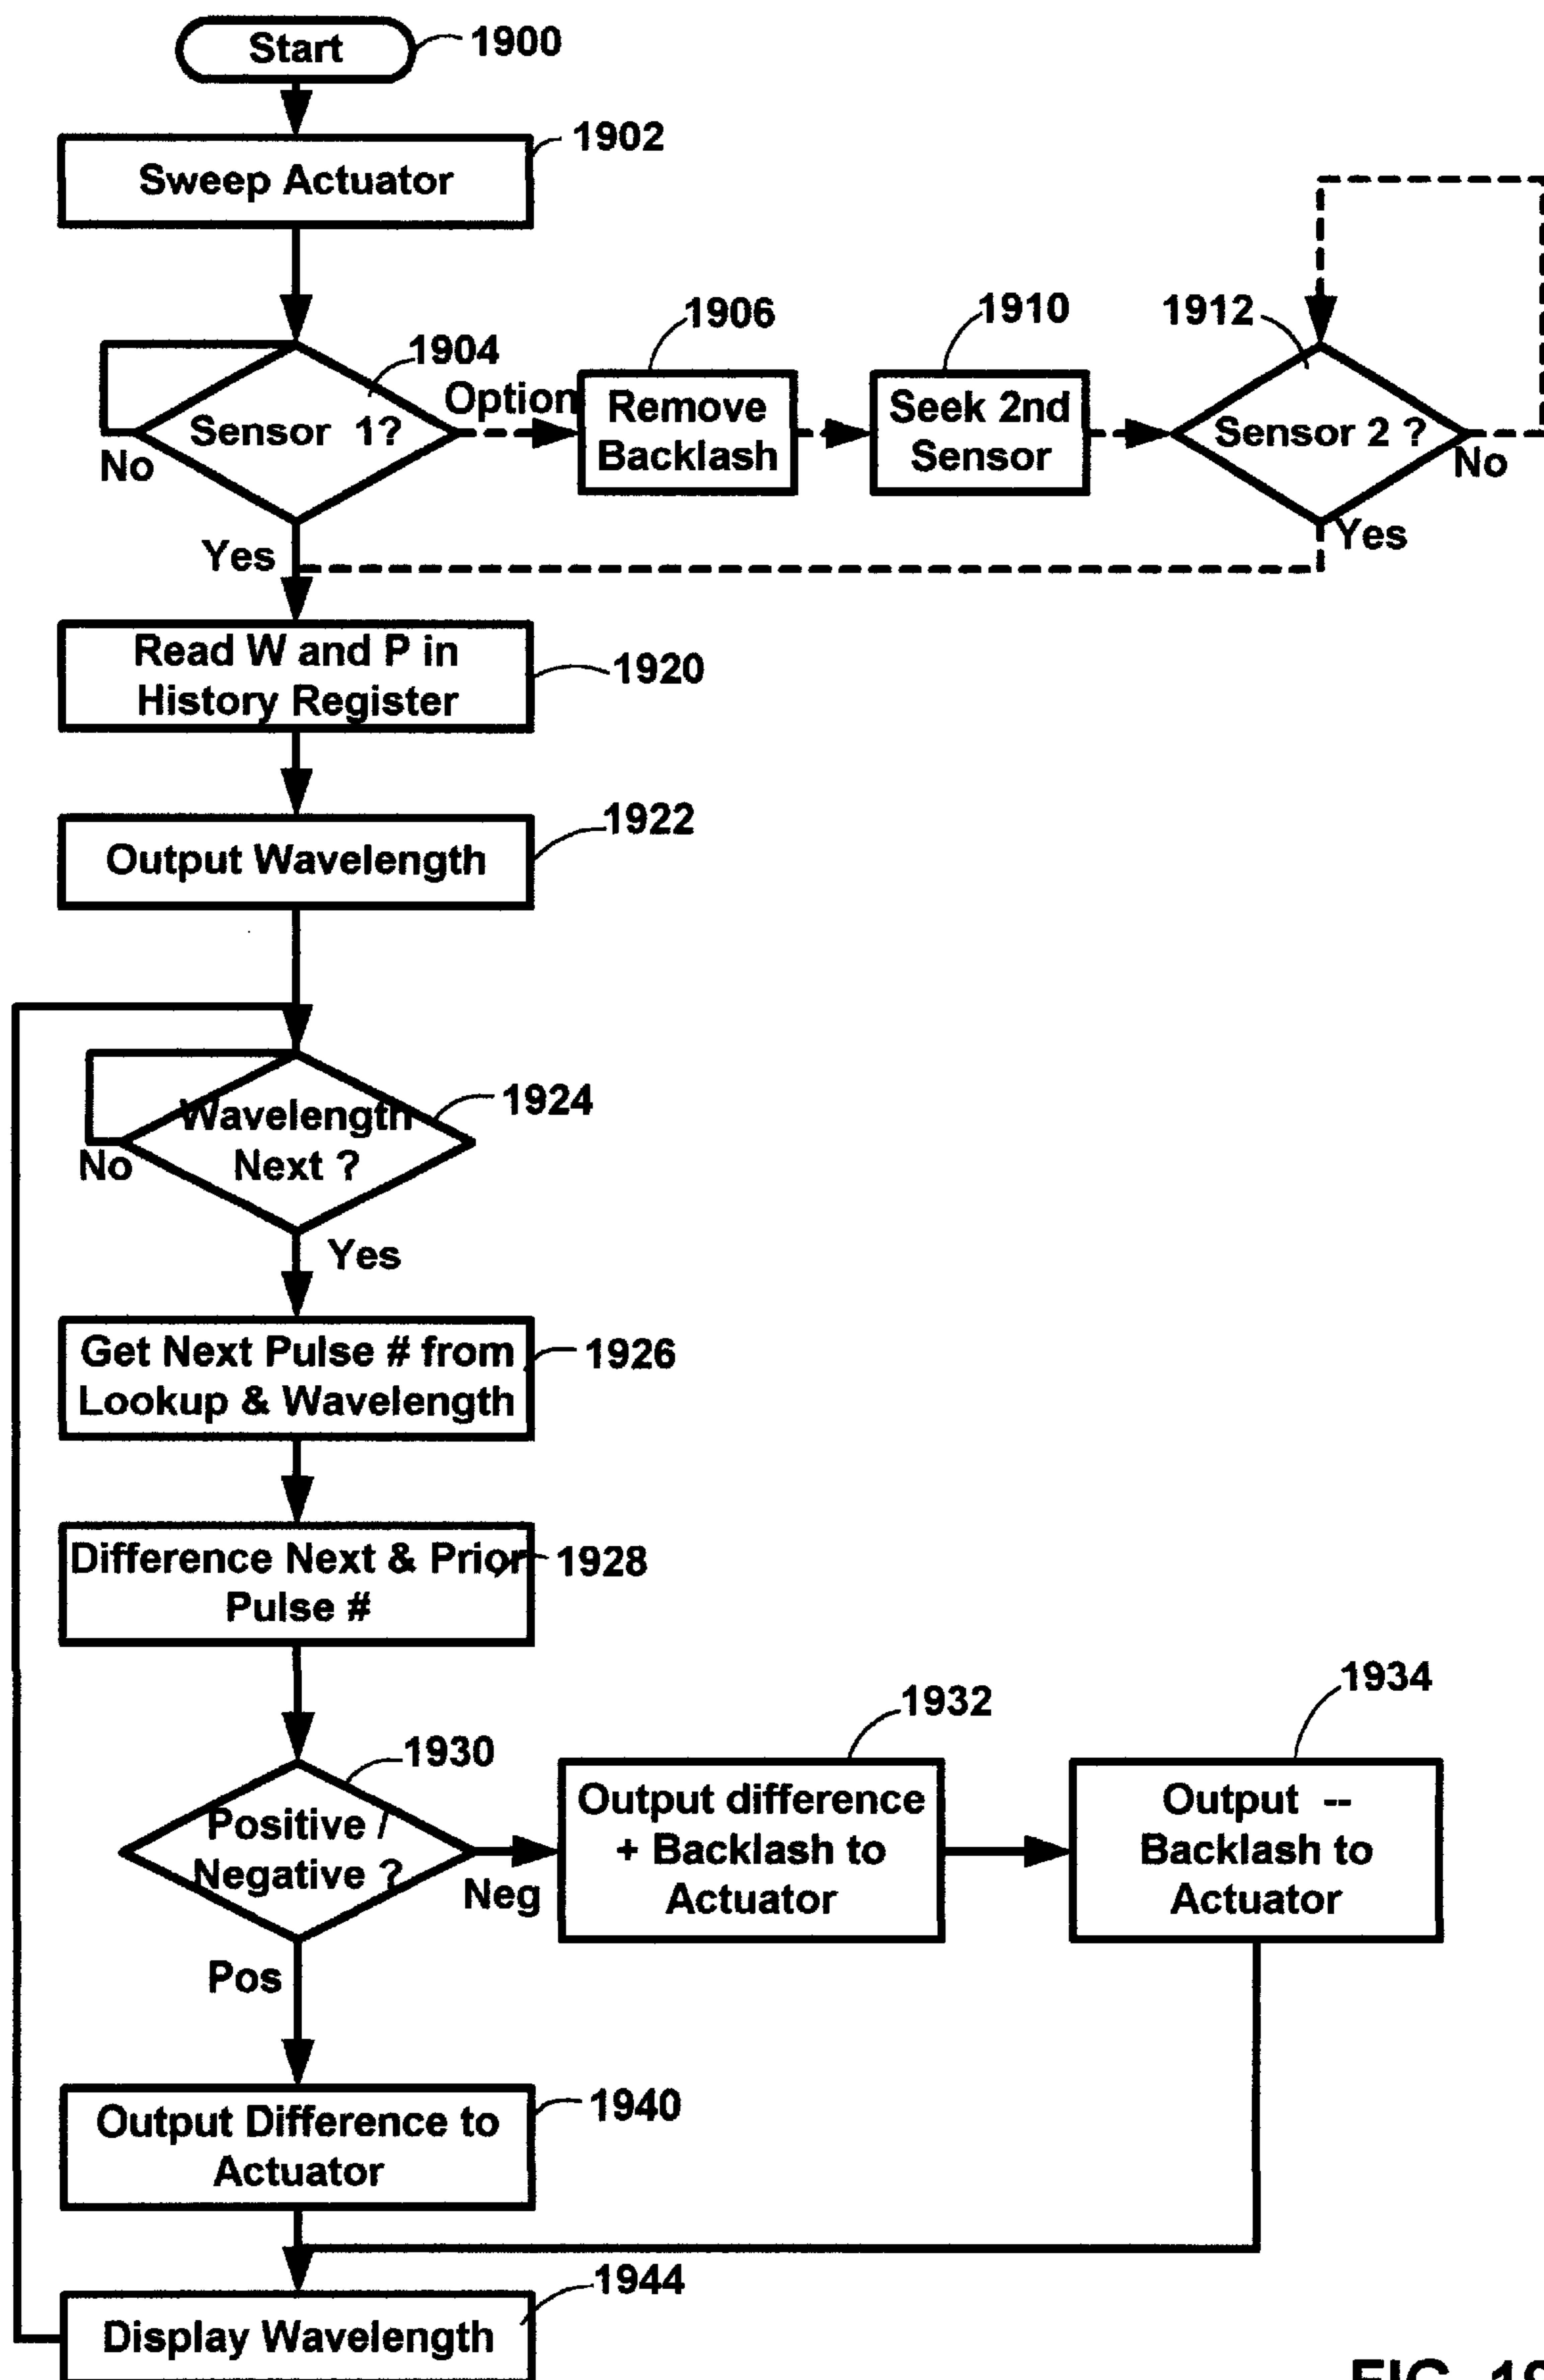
Start
1900
Sweep Actuator
1902
1906
1910
1912
1904
Sensor 1?
No
Option
Remove Backlash
Seek 2nd Sensor
Sensor 2 ?
No
Yes
Yes
Read W and P in History Register
1920
Output Wavelength
1922
Wavelength Next ?
1924
No
Yes
Get Next Pulse # from Lookup & Wavelength
1926
Difference Next & Prior Pulse #
1928
1932
1934
1930
Positive / Negative ?
Neg
Output difference + Backlash to Actuator
Output -- Backlash to Actuator
Pos
Output Difference to Actuator
1940
1944
Display Wavelength
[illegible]